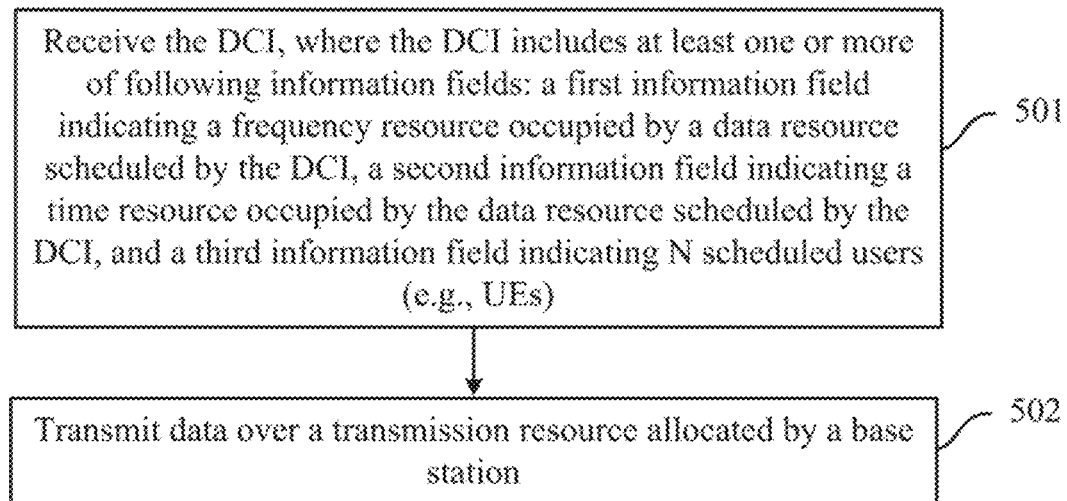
Receive the DCI, where the DCI includes at least one or more of following information fields: a first information field indicating a frequency resource occupied by a data resource scheduled by the DCI, a second information field indicating a time resource occupied by the data resource scheduled by the DCI, and a third information field indicating N scheduled users (e.g., UEs)

501

Transmit data over a transmission resource allocated by a base station

502